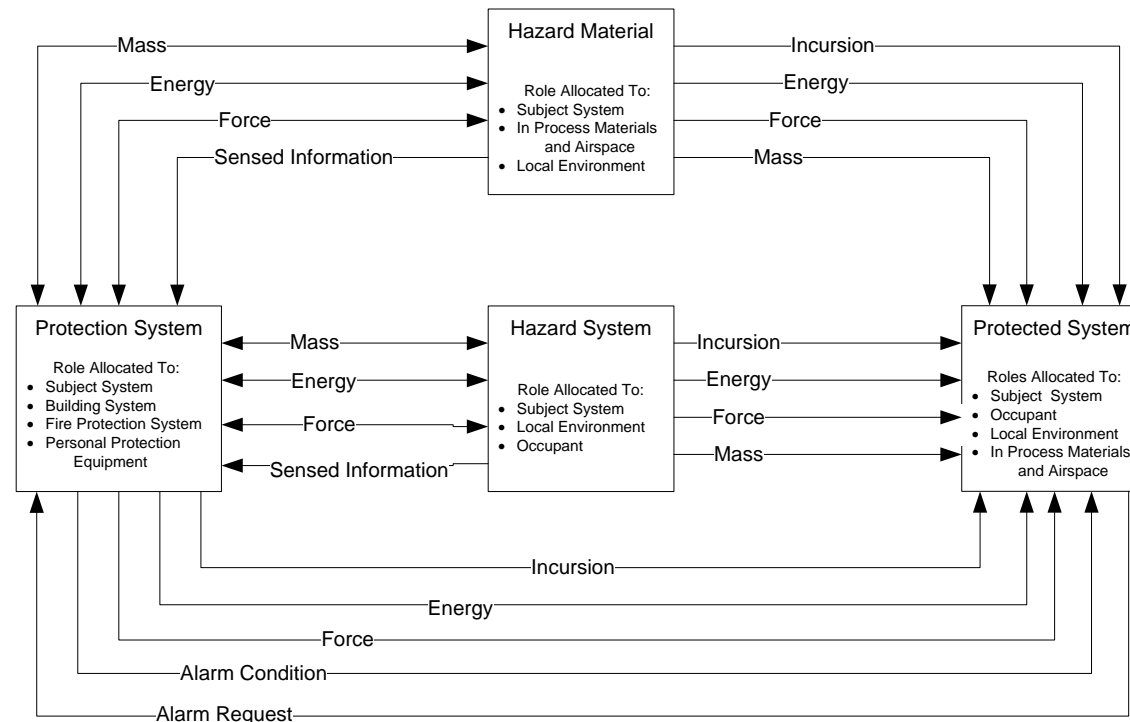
Hazard Material

Role Allocated To:
- Subject System
- In Process Materials and Airspace
- Local Environment

Mass
Energy
Force
Sensed Information

Incursion
Energy
Force
Mass

Protection System

Role Allocated To:
- Subject System
- Building System
- Fire Protection System
- Personal Protection Equipment

Mass
Energy
Force
Sensed Information

Hazard System

Role Allocated To:
- Subject System
- Local Environment
- Occupant

Incursion
Energy
Force
Mass

Protected System

Roles Allocated To:
- Subject System
- Occupant
- Local Environment
- In Process Materials and Airspace

Incursion
Energy
Force
Alarm Condition
Alarm Request